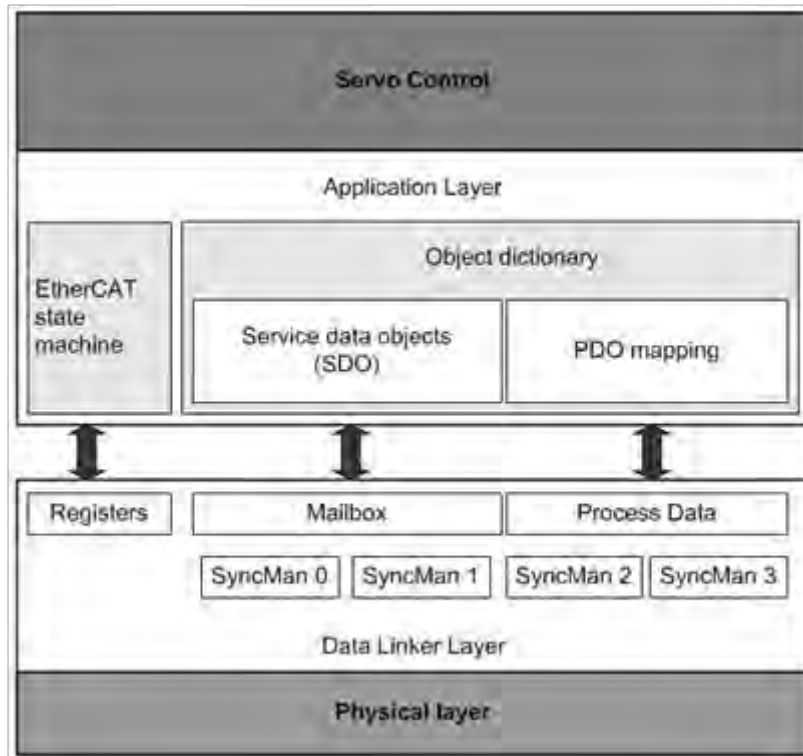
Servo Control

Application Layer

EtherCAT state machine

Object dictionary

Service data objects (SDO)

PDO mapping

Registers

Mailbox

Process Data

SyncMan 0

SyncMan 1

SyncMan 2

SyncMan 3

Data Linker Layer

Physical layer